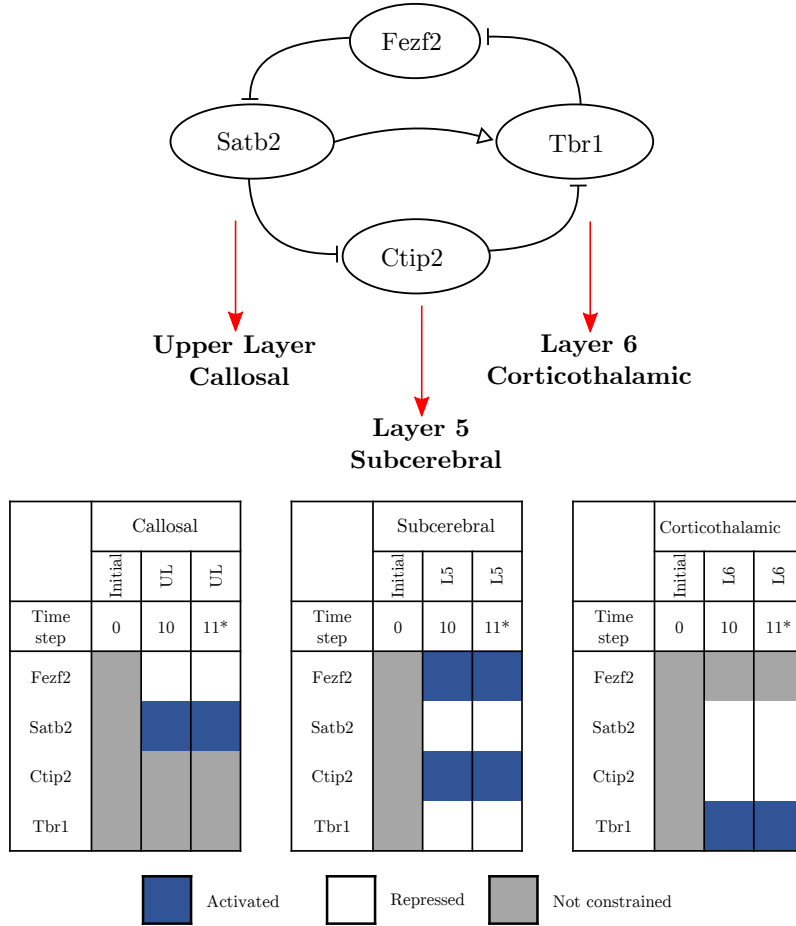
Fezf2

Satb2

Tbr1

Ctip2

**Upper Layer Callosal**

**Layer 6 Corticothalamic**

**Layer 5 Subcerebral**

| | Callosal | | |
|---|---|---|---|
| | Initial | UL | UL |
| Time step | 0 | 10 | 11* |
| Fezf2 | | | |
| Satb2 | | | |
| Ctip2 | | | |
| Tbr1 | | | |

| | Subcerebral | | |
|---|---|---|---|
| | Initial | L5 | L5 |
| Time step | 0 | 10 | 11* |
| Fezf2 | | | |
| Satb2 | | | |
| Ctip2 | | | |
| Tbr1 | | | |

| | Corticothalamic | | |
|---|---|---|---|
| | Initial | L6 | L6 |
| Time step | 0 | 10 | 11* |
| Fezf2 | | | |
| Satb2 | | | |
| Ctip2 | | | |
| Tbr1 | | | |

Activated Repressed Not constrained